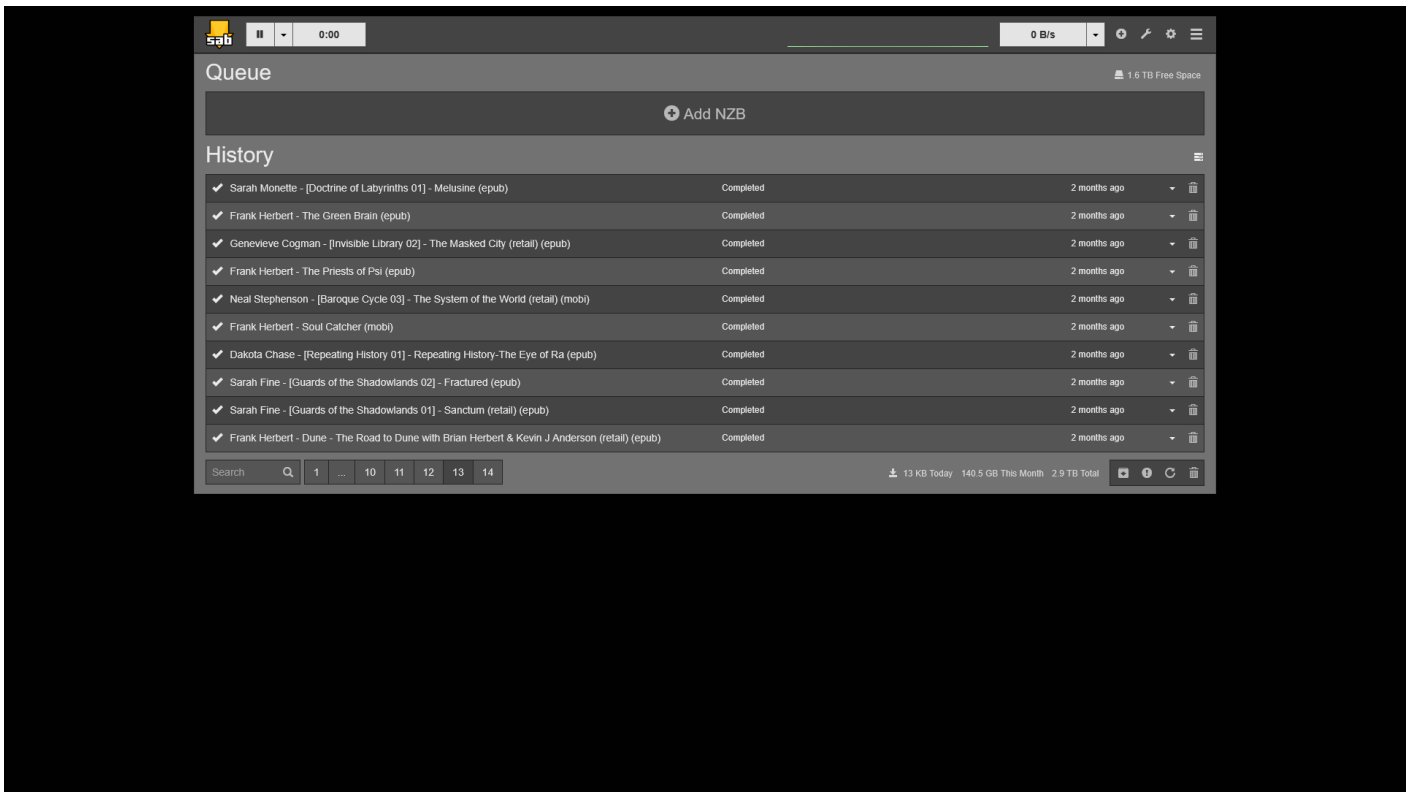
sab 0:00 0 B/s

Queue

1.6 TB Free Space

Add NZB

History

| | | |
|---|---|---|
| Sarah Monette - [Doctrine of Labyrinths 01] - Melusine (epub) | Completed | 2 months ago |
| Frank Herbert - The Green Brain (epub) | Completed | 2 months ago |
| Genevieve Cogman - [Invisible Library 02] - The Masked City (retail) (epub) | Completed | 2 months ago |
| Frank Herbert - The Priests of Psi (epub) | Completed | 2 months ago |
| Neal Stephenson - [Baroque Cycle 03] - The System of the World (retail) (mobi) | Completed | 2 months ago |
| Frank Herbert - Soul Catcher (mobi) | Completed | 2 months ago |
| Dakota Chase - [Repeating History 01] - Repeating History-The Eye of Ra (epub) | Completed | 2 months ago |
| Sarah Fine - [Guards of the Shadowlands 02] - Fractured (epub) | Completed | 2 months ago |
| Sarah Fine - [Guards of the Shadowlands 01] - Sanctum (retail) (epub) | Completed | 2 months ago |
| Frank Herbert - Dune - The Road to Dune with Brian Herbert & Kevin J Anderson (retail) (epub) | Completed | 2 months ago |

Search 1 ... 10 11 12 13 14

13 KB Today 140.5 GB This Month 2.9 TB Total